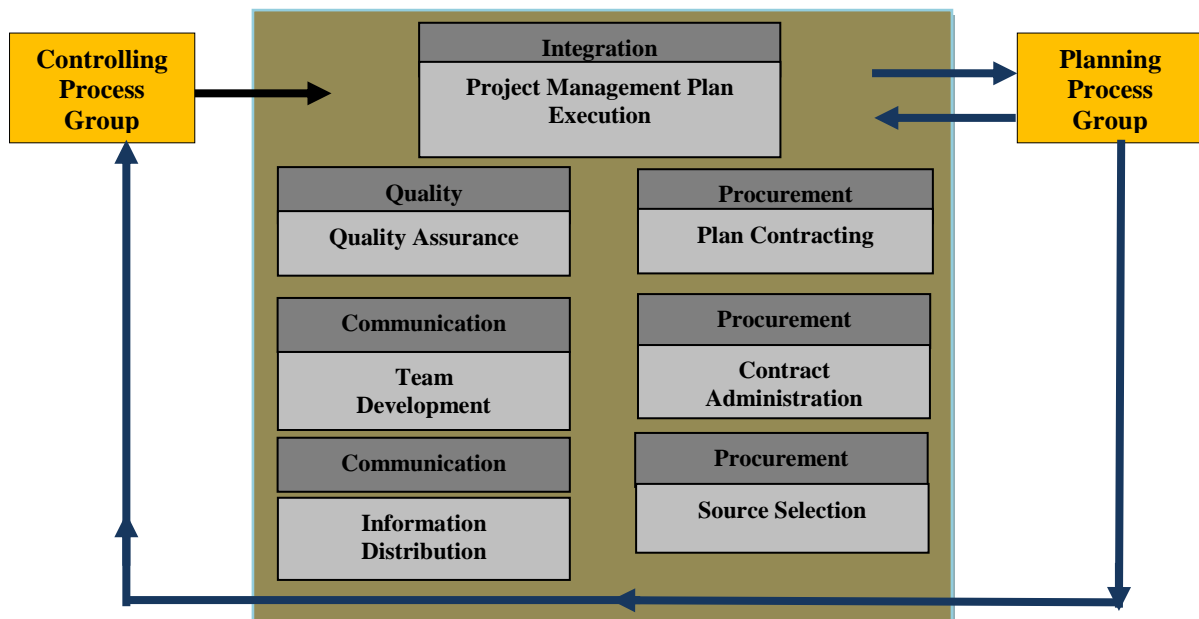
Controlling Process Group

Integration

Project Management Plan Execution

Planning Process Group

Quality

Quality Assurance

Procurement

Plan Contracting

Communication

Team Development

Procurement

Contract Administration

Communication

Information Distribution

Procurement

Source Selection